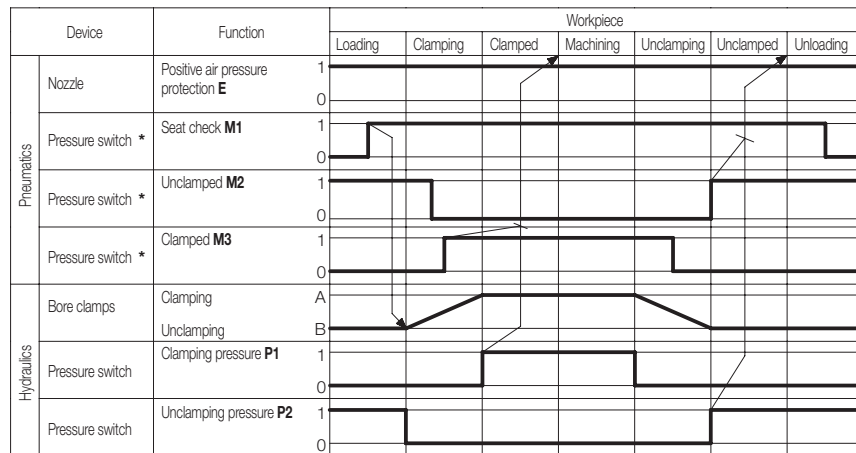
| | Device | Function | | Loading | Clamping | Clamped | Machining | Unclamping | Unclamped | Unloading |
|---|---|---|---|---|---|---|---|---|---|---|
| | | | | Workpiece | | | | | | |
| Pneumatics | Nozzle | Positive air pressure protection **E** | 1 / 0 | | | | | | | |
| Pneumatics | Pressure switch * | Seat check **M1** | 1 / 0 | | | | | | | |
| Pneumatics | Pressure switch * | Unclamped **M2** | 1 / 0 | | | | | | | |
| Pneumatics | Pressure switch * | Clamped **M3** | 1 / 0 | | | | | | | |
| Hydraulics | Bore clamps | Clamping / Unclamping | A / B | | | | | | | |
| Hydraulics | Pressure switch | Clamping pressure **P1** | 1 / 0 | | | | | | | |
| Hydraulics | Pressure switch | Unclamping pressure **P2** | 1 / 0 | | | | | | | |